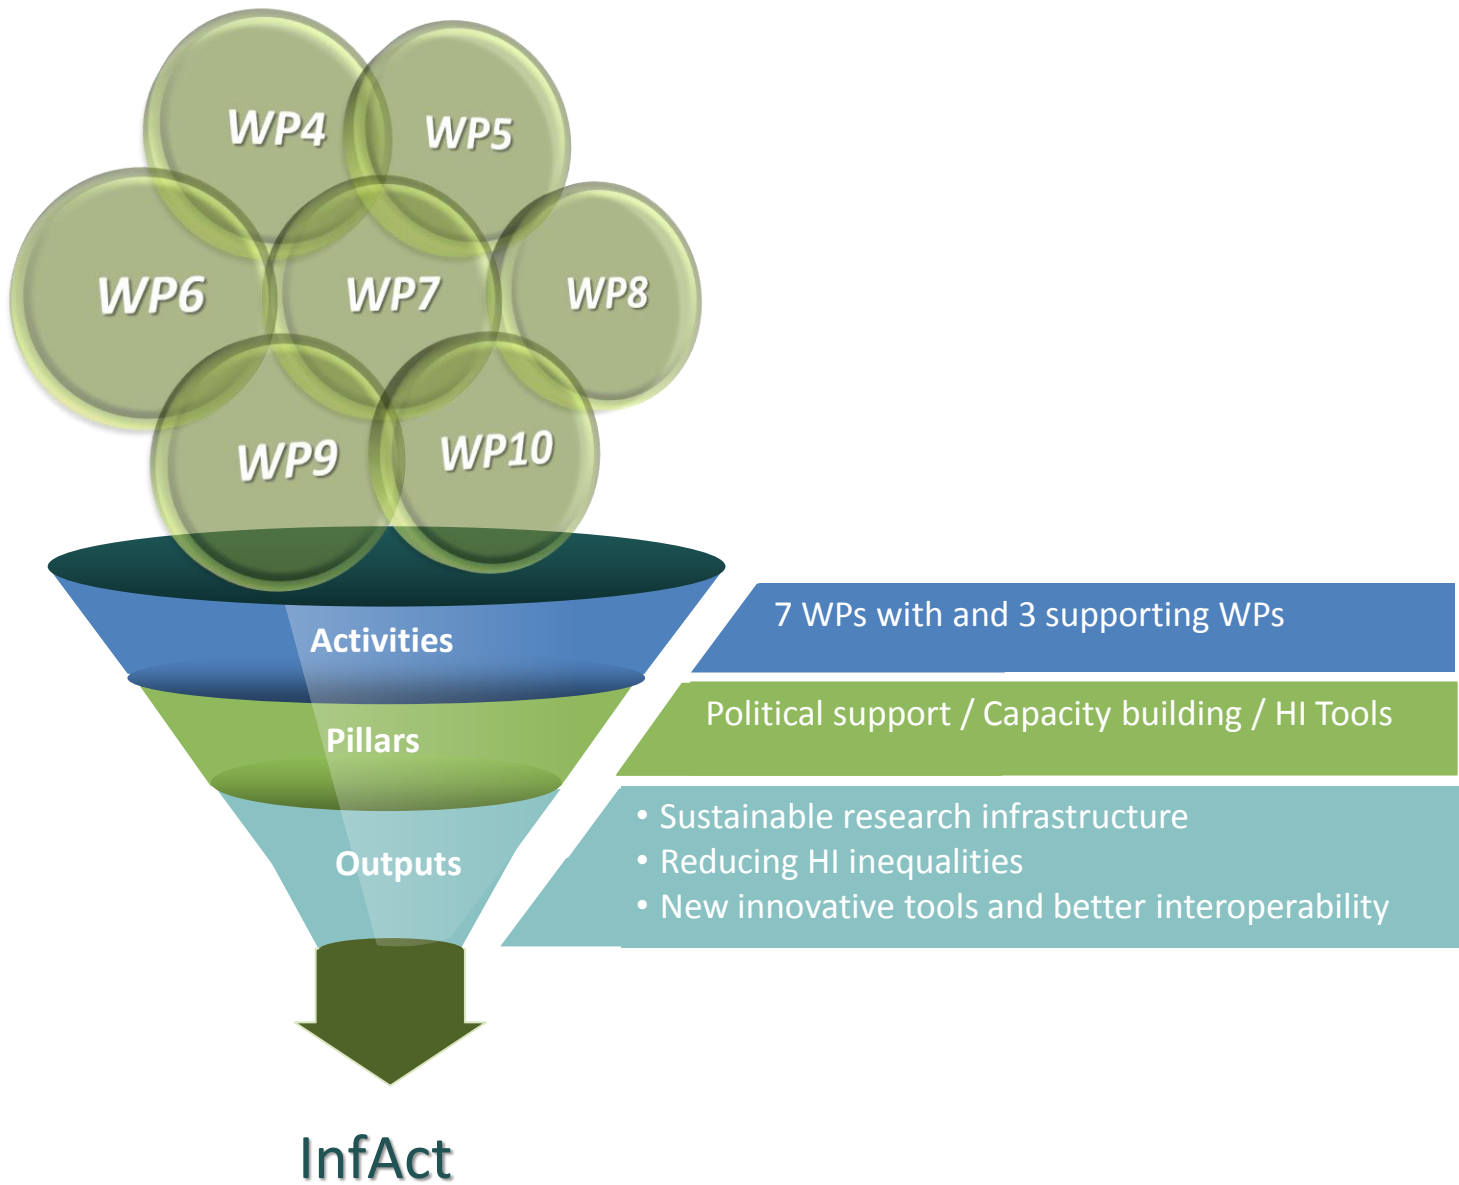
WP4
WP5
WP6
WP7
WP8
WP9
WP10

Activities
7 WPs with and 3 supporting WPs

Pillars
Political support / Capacity building / HI Tools

Outputs
• Sustainable research infrastructure
• Reducing HI inequalities
• New innovative tools and better interoperability

InfAct